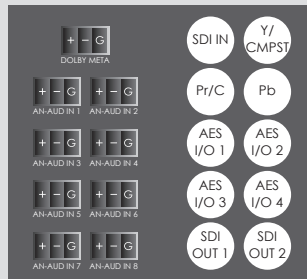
+ – G
DOLBY META

+ – G
AN-AUD IN 1

+ – G
AN-AUD IN 2

+ – G
AN-AUD IN 3

+ – G
AN-AUD IN 4

+ – G
AN-AUD IN 5

+ – G
AN-AUD IN 6

+ – G
AN-AUD IN 7

+ – G
AN-AUD IN 8

SDI IN

Y/ CMPST

Pr/C

Pb

AES I/O 1

AES I/O 2

AES I/O 3

AES I/O 4

SDI OUT 1

SDI OUT 2